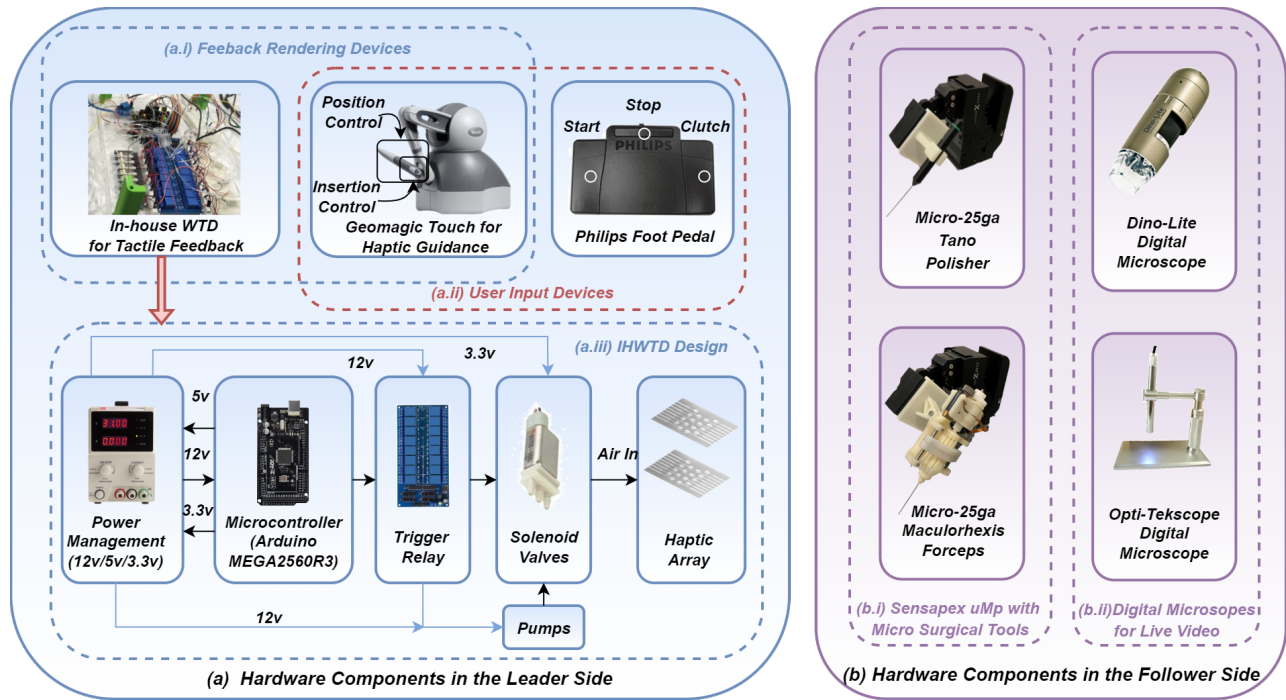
(a.i) Feeback Rendering Devices

In-house WTD for Tactile Feedback

Position Control

Insertion Control

Geomagic Touch for Haptic Guidance

Stop

Start

Clutch

PHILIPS

Philips Foot Pedal

(a.ii) User Input Devices

(a.iii) IHWTD Design

12v

3.3v

5v

12v

3.3v

Power Management (12v/5v/3.3v)

Microcontroller (Arduino MEGA2560R3)

Trigger Relay

Solenoid Valves

Air In

Haptic Array

12v

Pumps

(a) Hardware Components in the Leader Side

Micro-25ga Tano Polisher

Dino-Lite Digital Microscope

Micro-25ga Maculorhexis Forceps

Opti-Tekscope Digital Microscope

(b.i) Sensapex uMp with Micro Surgical Tools

(b.ii)Digital Microsopes for Live Video

(b) Hardware Components in the Follower Side